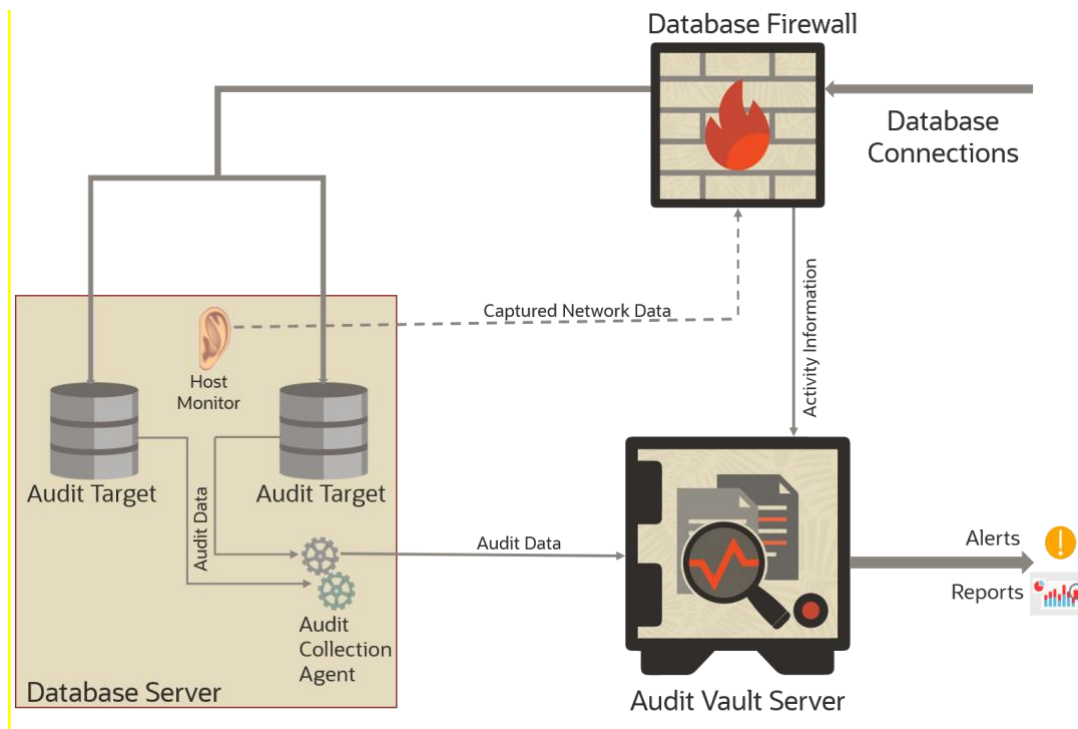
Database Firewall

Database Connections

Captured Network Data

Activity Information

Host Monitor

Audit Target

Audit Target

Audit Data

Audit Data

Audit Collection Agent

Database Server

Audit Vault Server

Alerts

Reports